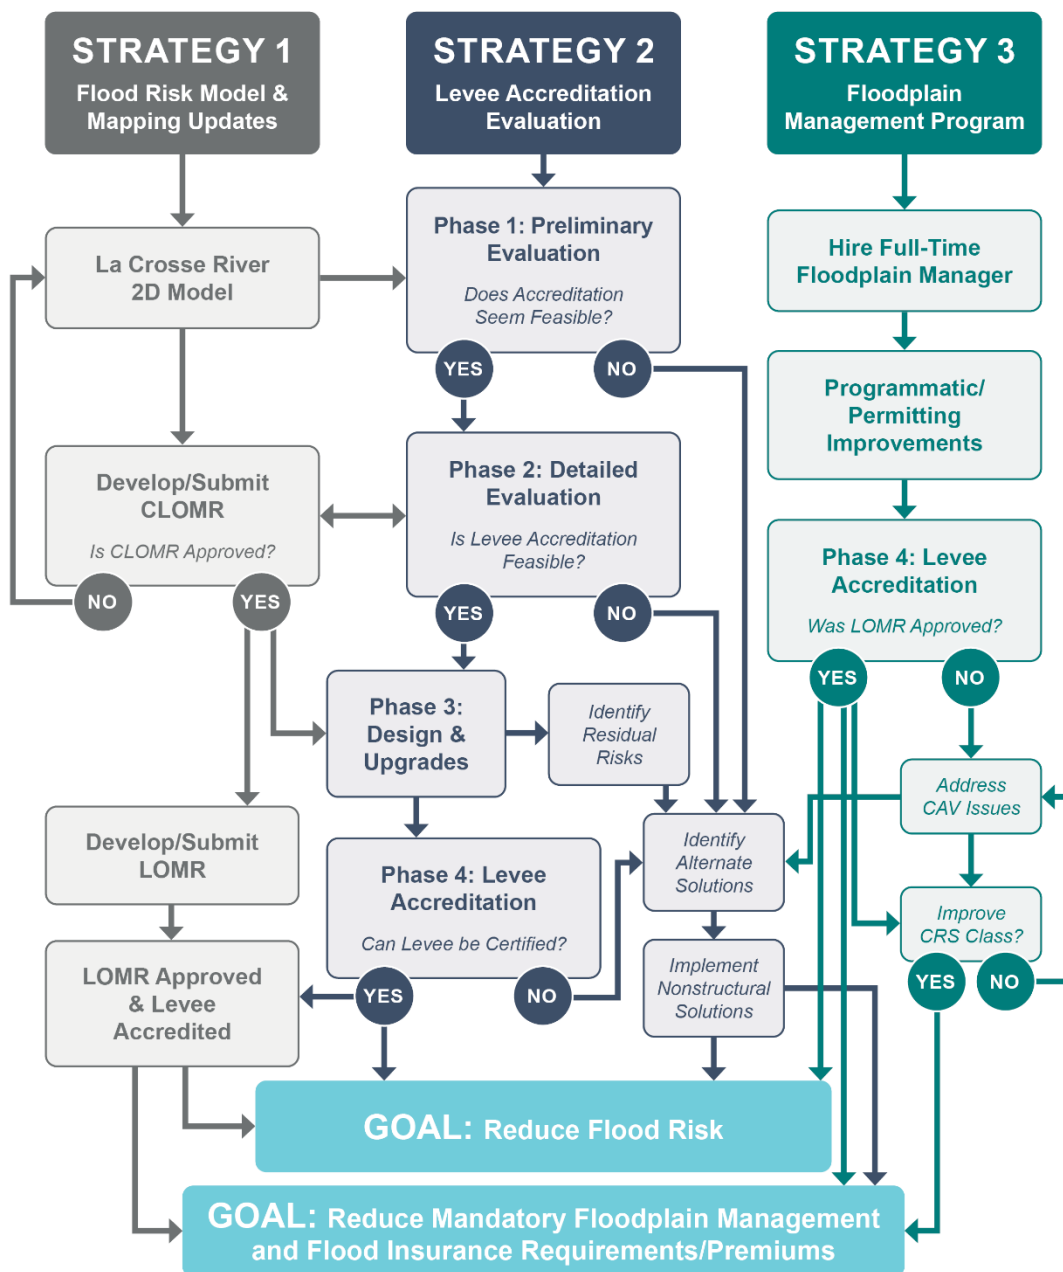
STRATEGY 1
Flood Risk Model & Mapping Updates

STRATEGY 2
Levee Accreditation Evaluation

STRATEGY 3
Floodplain Management Program

La Crosse River 2D Model

Phase 1: Preliminary Evaluation
Does Accreditation Seem Feasible?

YES

NO

Hire Full-Time Floodplain Manager

Programmatic/ Permitting Improvements

Develop/Submit CLOMR
Is CLOMR Approved?

NO

YES

Phase 2: Detailed Evaluation
Is Levee Accreditation Feasible?

YES

NO

Phase 4: Levee Accreditation
Was LOMR Approved?

YES

NO

Phase 3: Design & Upgrades

Identify Residual Risks

Address CAV Issues

Develop/Submit LOMR

Identify Alternate Solutions

Phase 4: Levee Accreditation
Can Levee be Certified?

Improve CRS Class?

YES

NO

LOMR Approved & Levee Accredited

YES

NO

Implement Nonstructural Solutions

GOAL: Reduce Flood Risk

GOAL: Reduce Mandatory Floodplain Management and Flood Insurance Requirements/Premiums